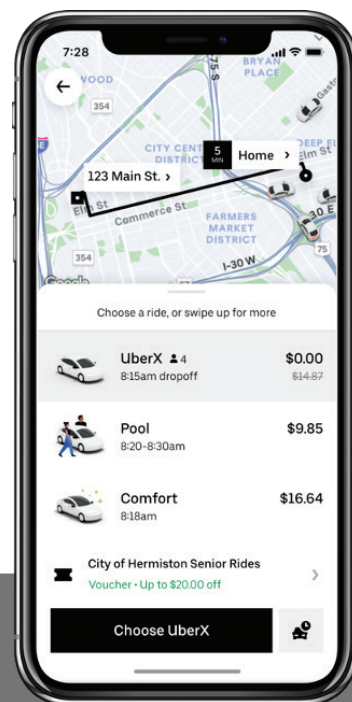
7:28

WOOD
354
75 S
BRYAN PLACE
Gasto
CITY CENTER DISTRICT
5 MIN
Home ›
DEEP ELLUM
Elm St
123 Main St. ›
Elm St
Commerce St
FARMERS MARKET DISTRICT
30 E
354
I-30 W
75
Google

Choose a ride, or swipe up for more

UberX 4
8:15am dropoff
$0.00
$14.87

Pool
8:20-8:30am
$9.85

Comfort
8:18am
$16.64

City of Hermiston Senior Rides
Voucher · Up to $20.00 off

Choose UberX